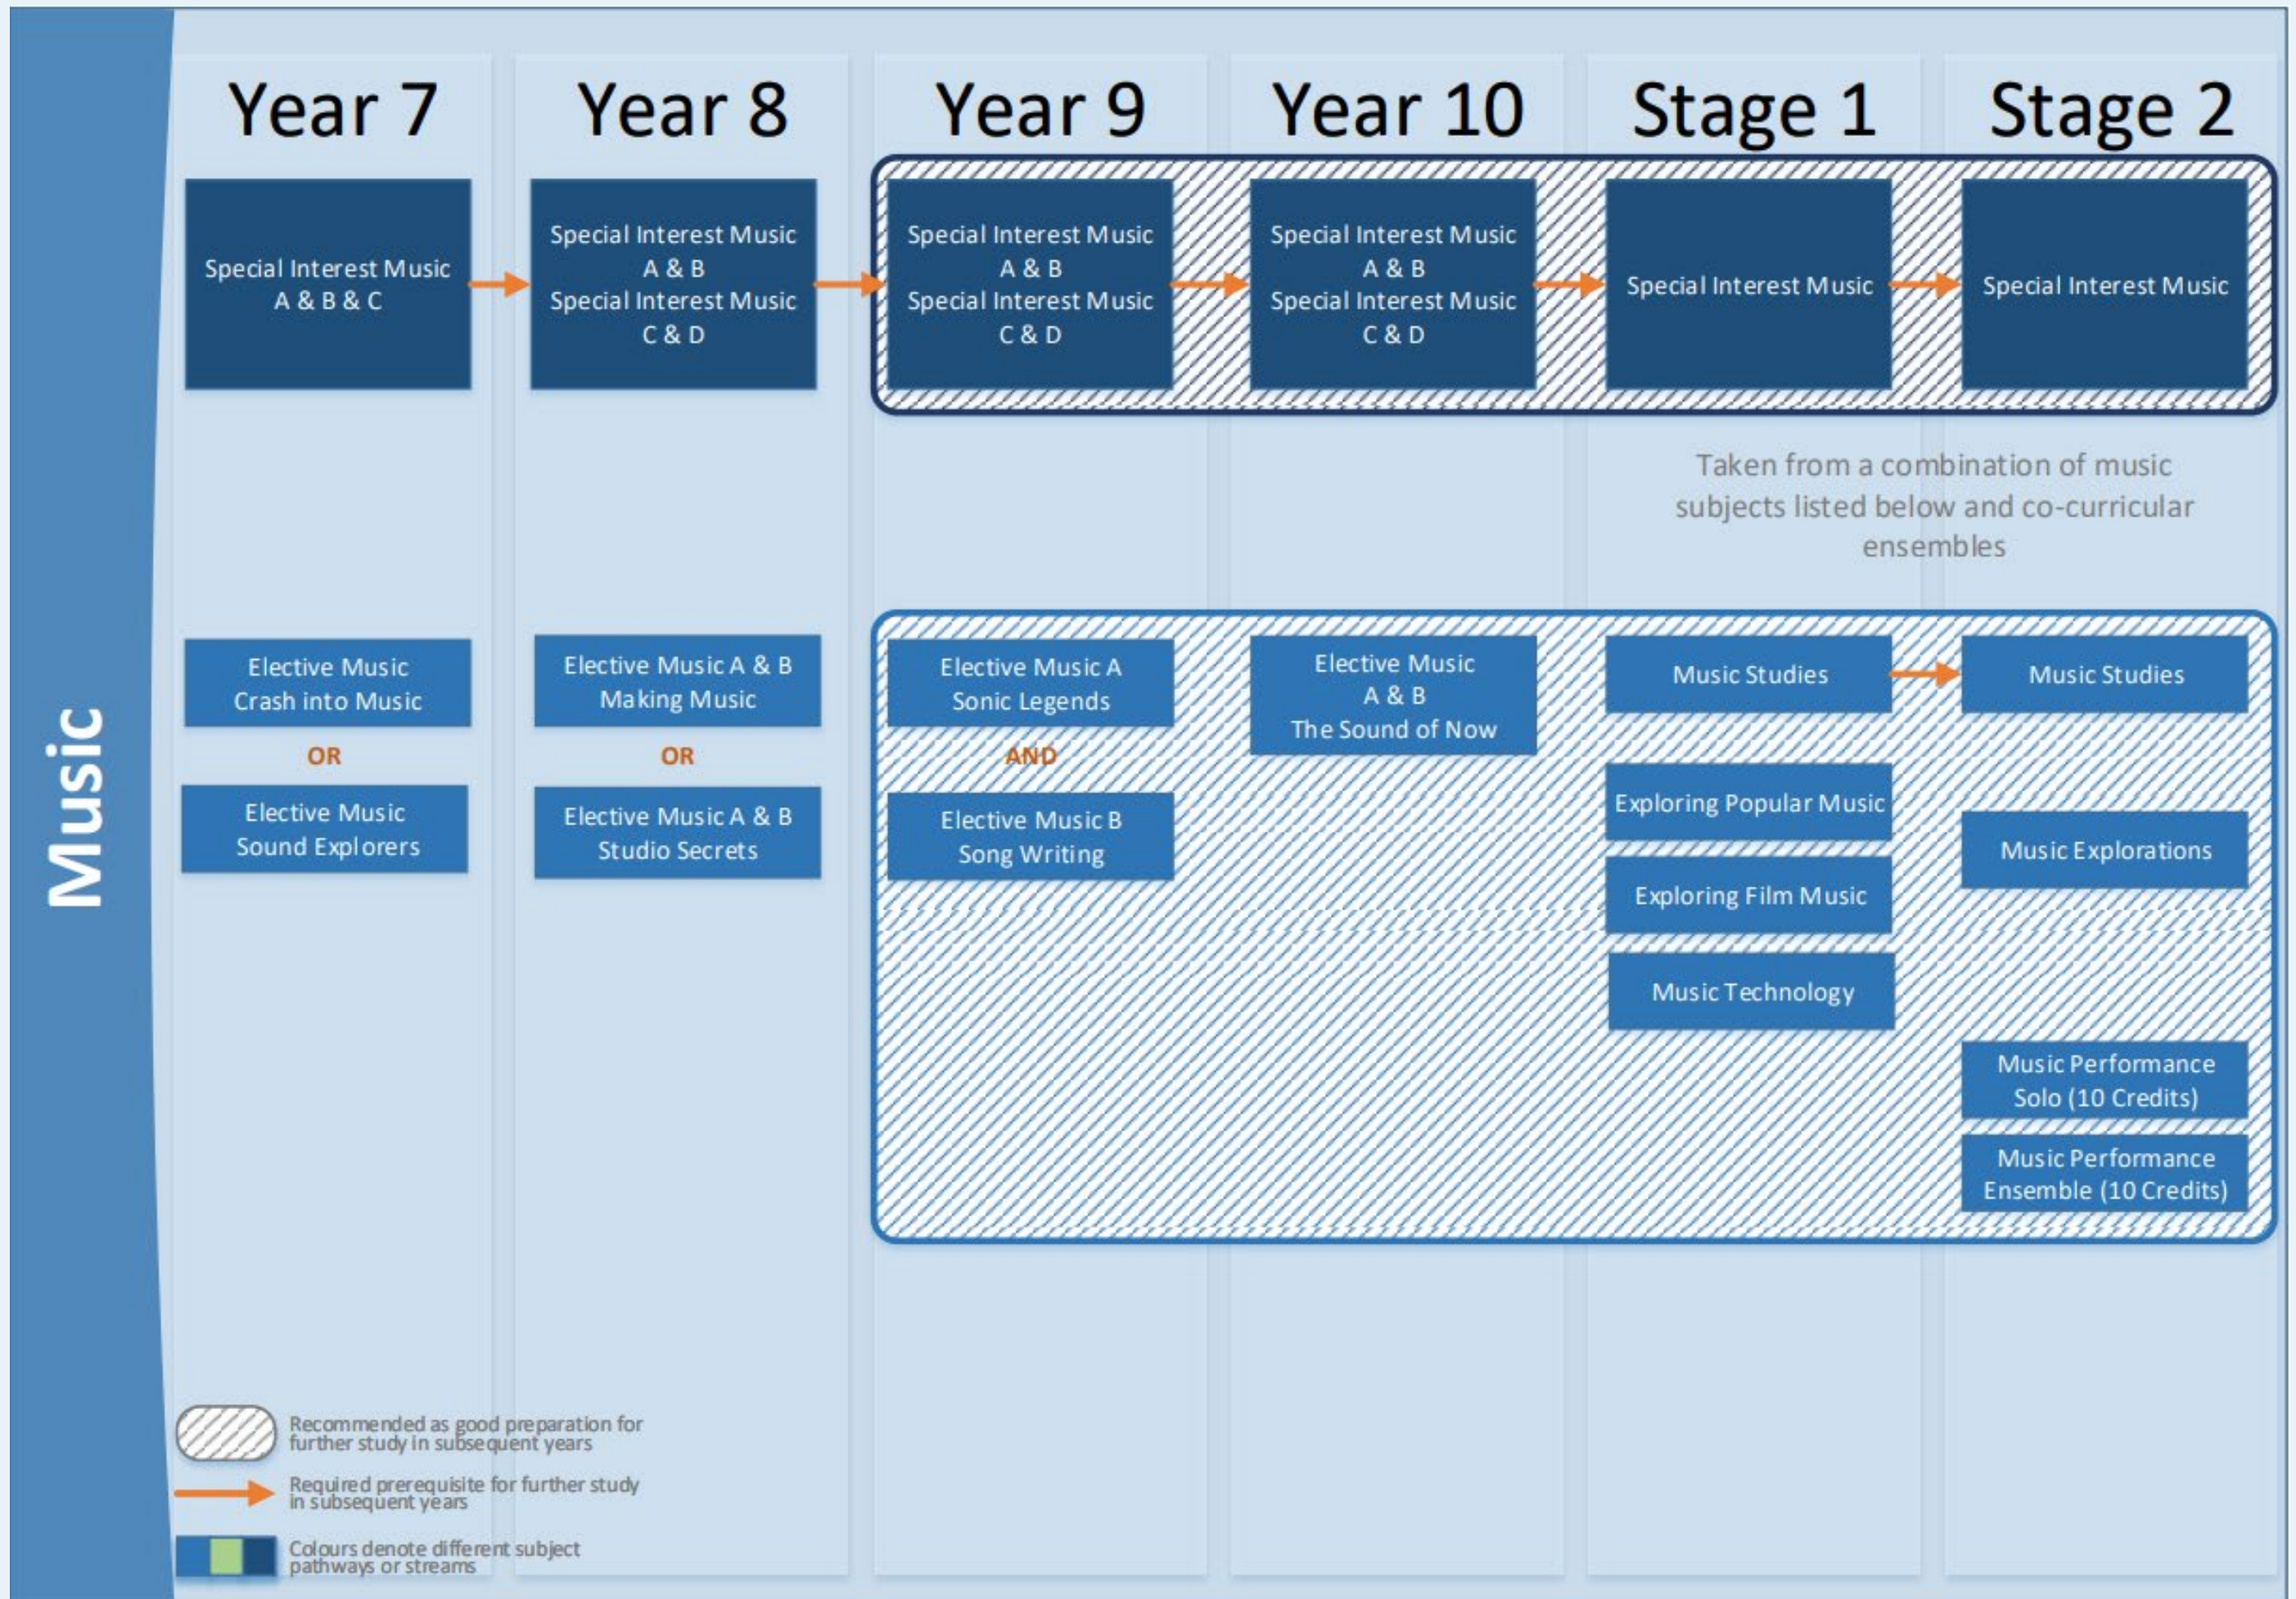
Music

Year 7

Year 8

Year 9

Year 10

Stage 1

Stage 2

Special Interest Music A & B & C

Special Interest Music A & B
Special Interest Music C & D

Special Interest Music A & B
Special Interest Music C & D

Special Interest Music A & B
Special Interest Music C & D

Special Interest Music

Special Interest Music

Taken from a combination of music subjects listed below and co-curricular ensembles

Elective Music Crash into Music

OR

Elective Music Sound Explorers

Elective Music A & B Making Music

OR

Elective Music A & B Studio Secrets

Elective Music A Sonic Legends

AND

Elective Music B Song Writing

Elective Music A & B The Sound of Now

Music Studies

Exploring Popular Music

Exploring Film Music

Music Technology

Music Studies

Music Explorations

Music Performance Solo (10 Credits)

Music Performance Ensemble (10 Credits)

Recommended as good preparation for further study in subsequent years

Required prerequisite for further study in subsequent years

Colours denote different subject pathways or streams